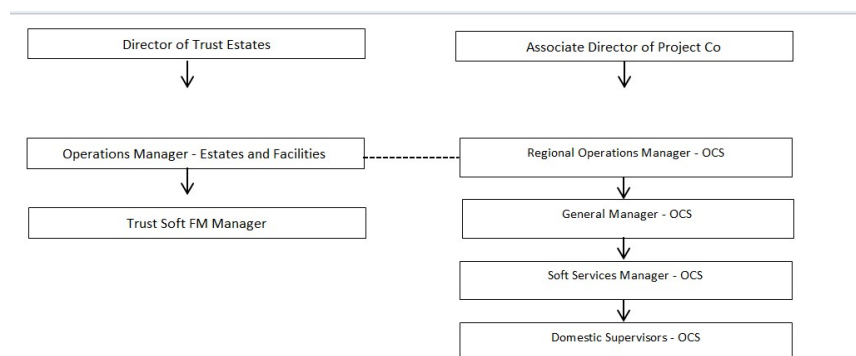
Director of Trust Estates

Operations Manager - Estates and Facilities

Trust Soft FM Manager

Associate Director of Project Co

Regional Operations Manager - OCS

General Manager - OCS

Soft Services Manager - OCS

Domestic Supervisors - OCS